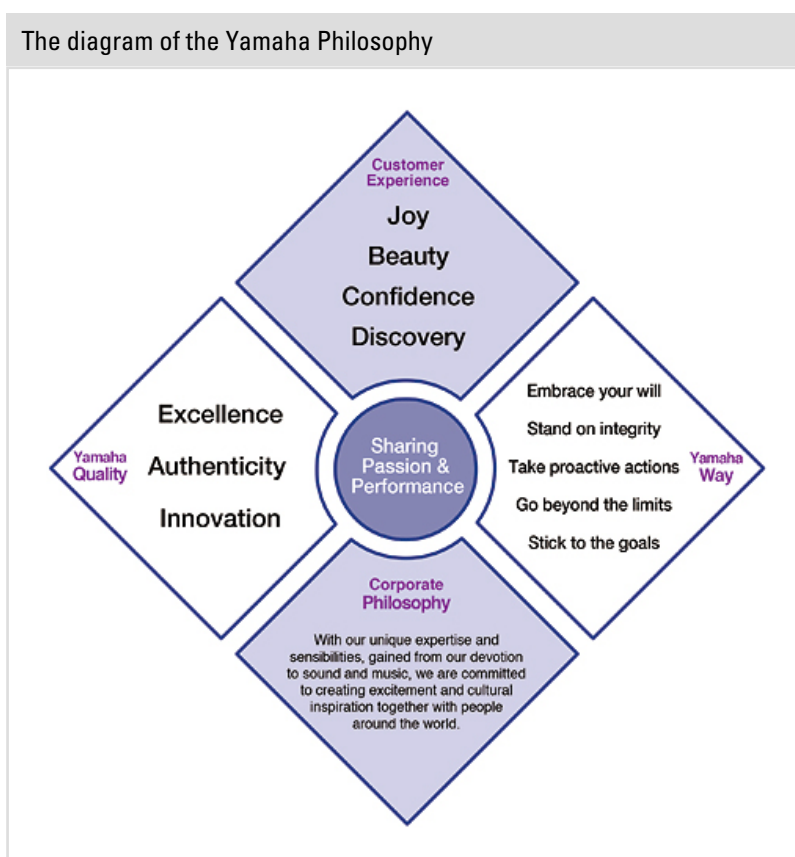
The diagram of the Yamaha Philosophy

Customer Experience

Joy

Beauty

Confidence

Discovery

Yamaha Quality

Excellence

Authenticity

Innovation

Sharing Passion & Performance

Embrace your will

Stand on integrity

Take proactive actions

Go beyond the limits

Stick to the goals

Yamaha Way

Corporate Philosophy

With our unique expertise and sensibilities, gained from our devotion to sound and music, we are committed to creating excitement and cultural inspiration together with people around the world.